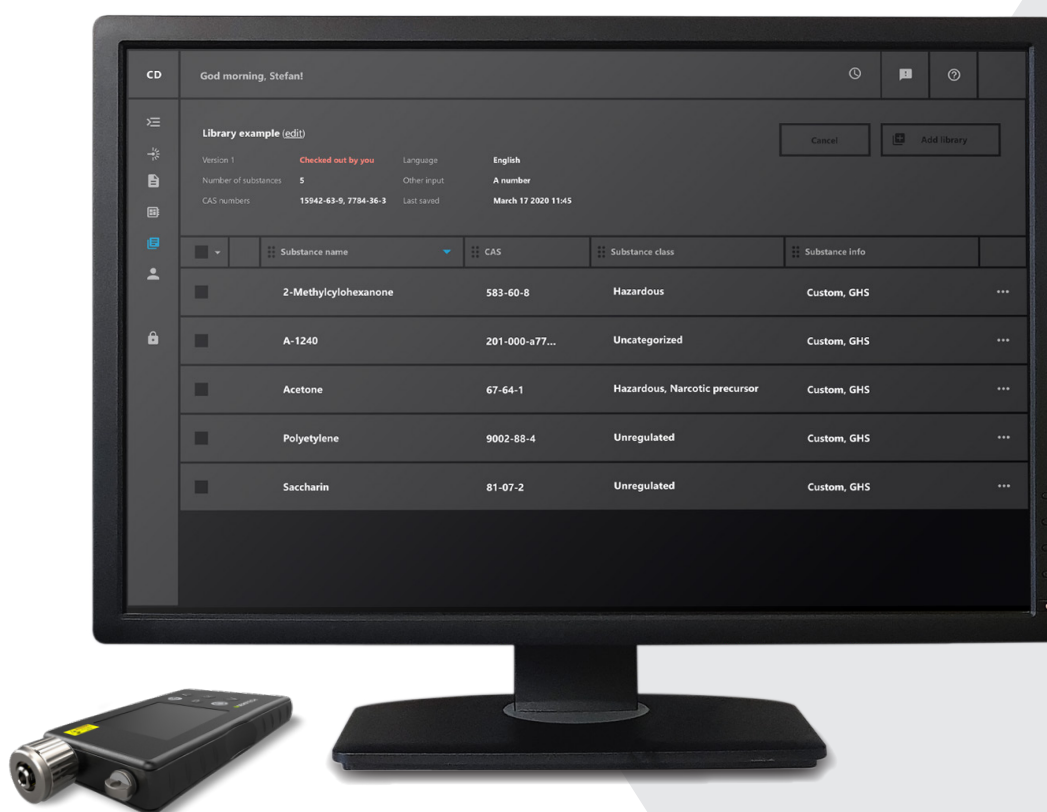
CD

God morning, Stefan!

Library example (edit)

Cancel

Add library

Version 1 Checked out by you Language English

Number of substances 5 Other input A number

CAS numbers 15942-63-9, 7784-36-3 Last saved March 17 2020 11:45

| | Substance name | CAS | Substance class | Substance info | |
|---|---|---|---|---|---|
| | 2-Methylcyclohexanone | 583-60-8 | Hazardous | Custom, GHS | ··· |
| | A-1240 | 201-000-a77... | Uncategorized | Custom, GHS | ··· |
| | Acetone | 67-64-1 | Hazardous, Narcotic precursor | Custom, GHS | ··· |
| | Polyetylene | 9002-88-4 | Unregulated | Custom, GHS | ··· |
| | Saccharin | 81-07-2 | Unregulated | Custom, GHS | ··· |